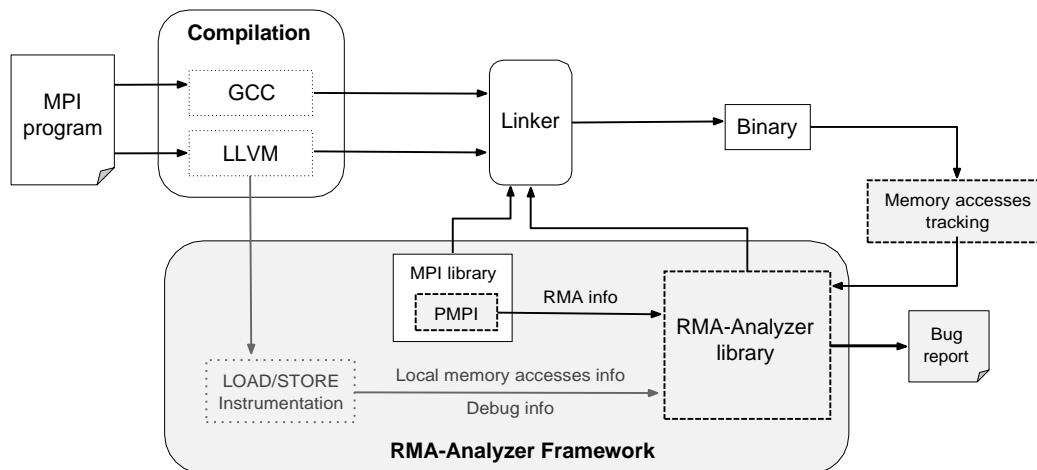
Compilation

MPI program

GCC

LLVM

Linker

Binary

Memory accesses tracking

MPI library

PMPI

RMA info

RMA-Analyzer library

Bug report

LOAD/STORE Instrumentation

Local memory accesses info

Debug info

RMA-Analyzer Framework